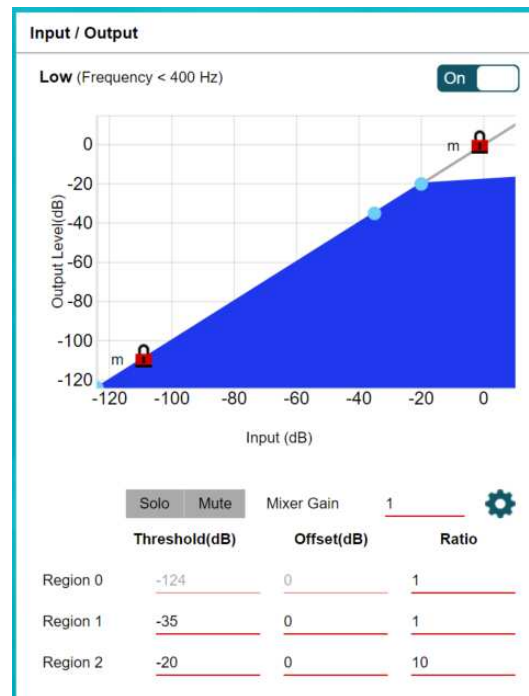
Input / Output

Low (Frequency < 400 Hz)

On

0
-20
-40
-60
-80
-100
-120

Output Level(dB)

m

m

-120 -100 -80 -60 -40 -20 0

Input (dB)

Solo Mute Mixer Gain 1

| | Threshold(dB) | Offset(dB) | Ratio |
|---|---|---|---|
| Region 0 | -124 | 0 | 1 |
| Region 1 | -35 | 0 | 1 |
| Region 2 | -20 | 0 | 10 |